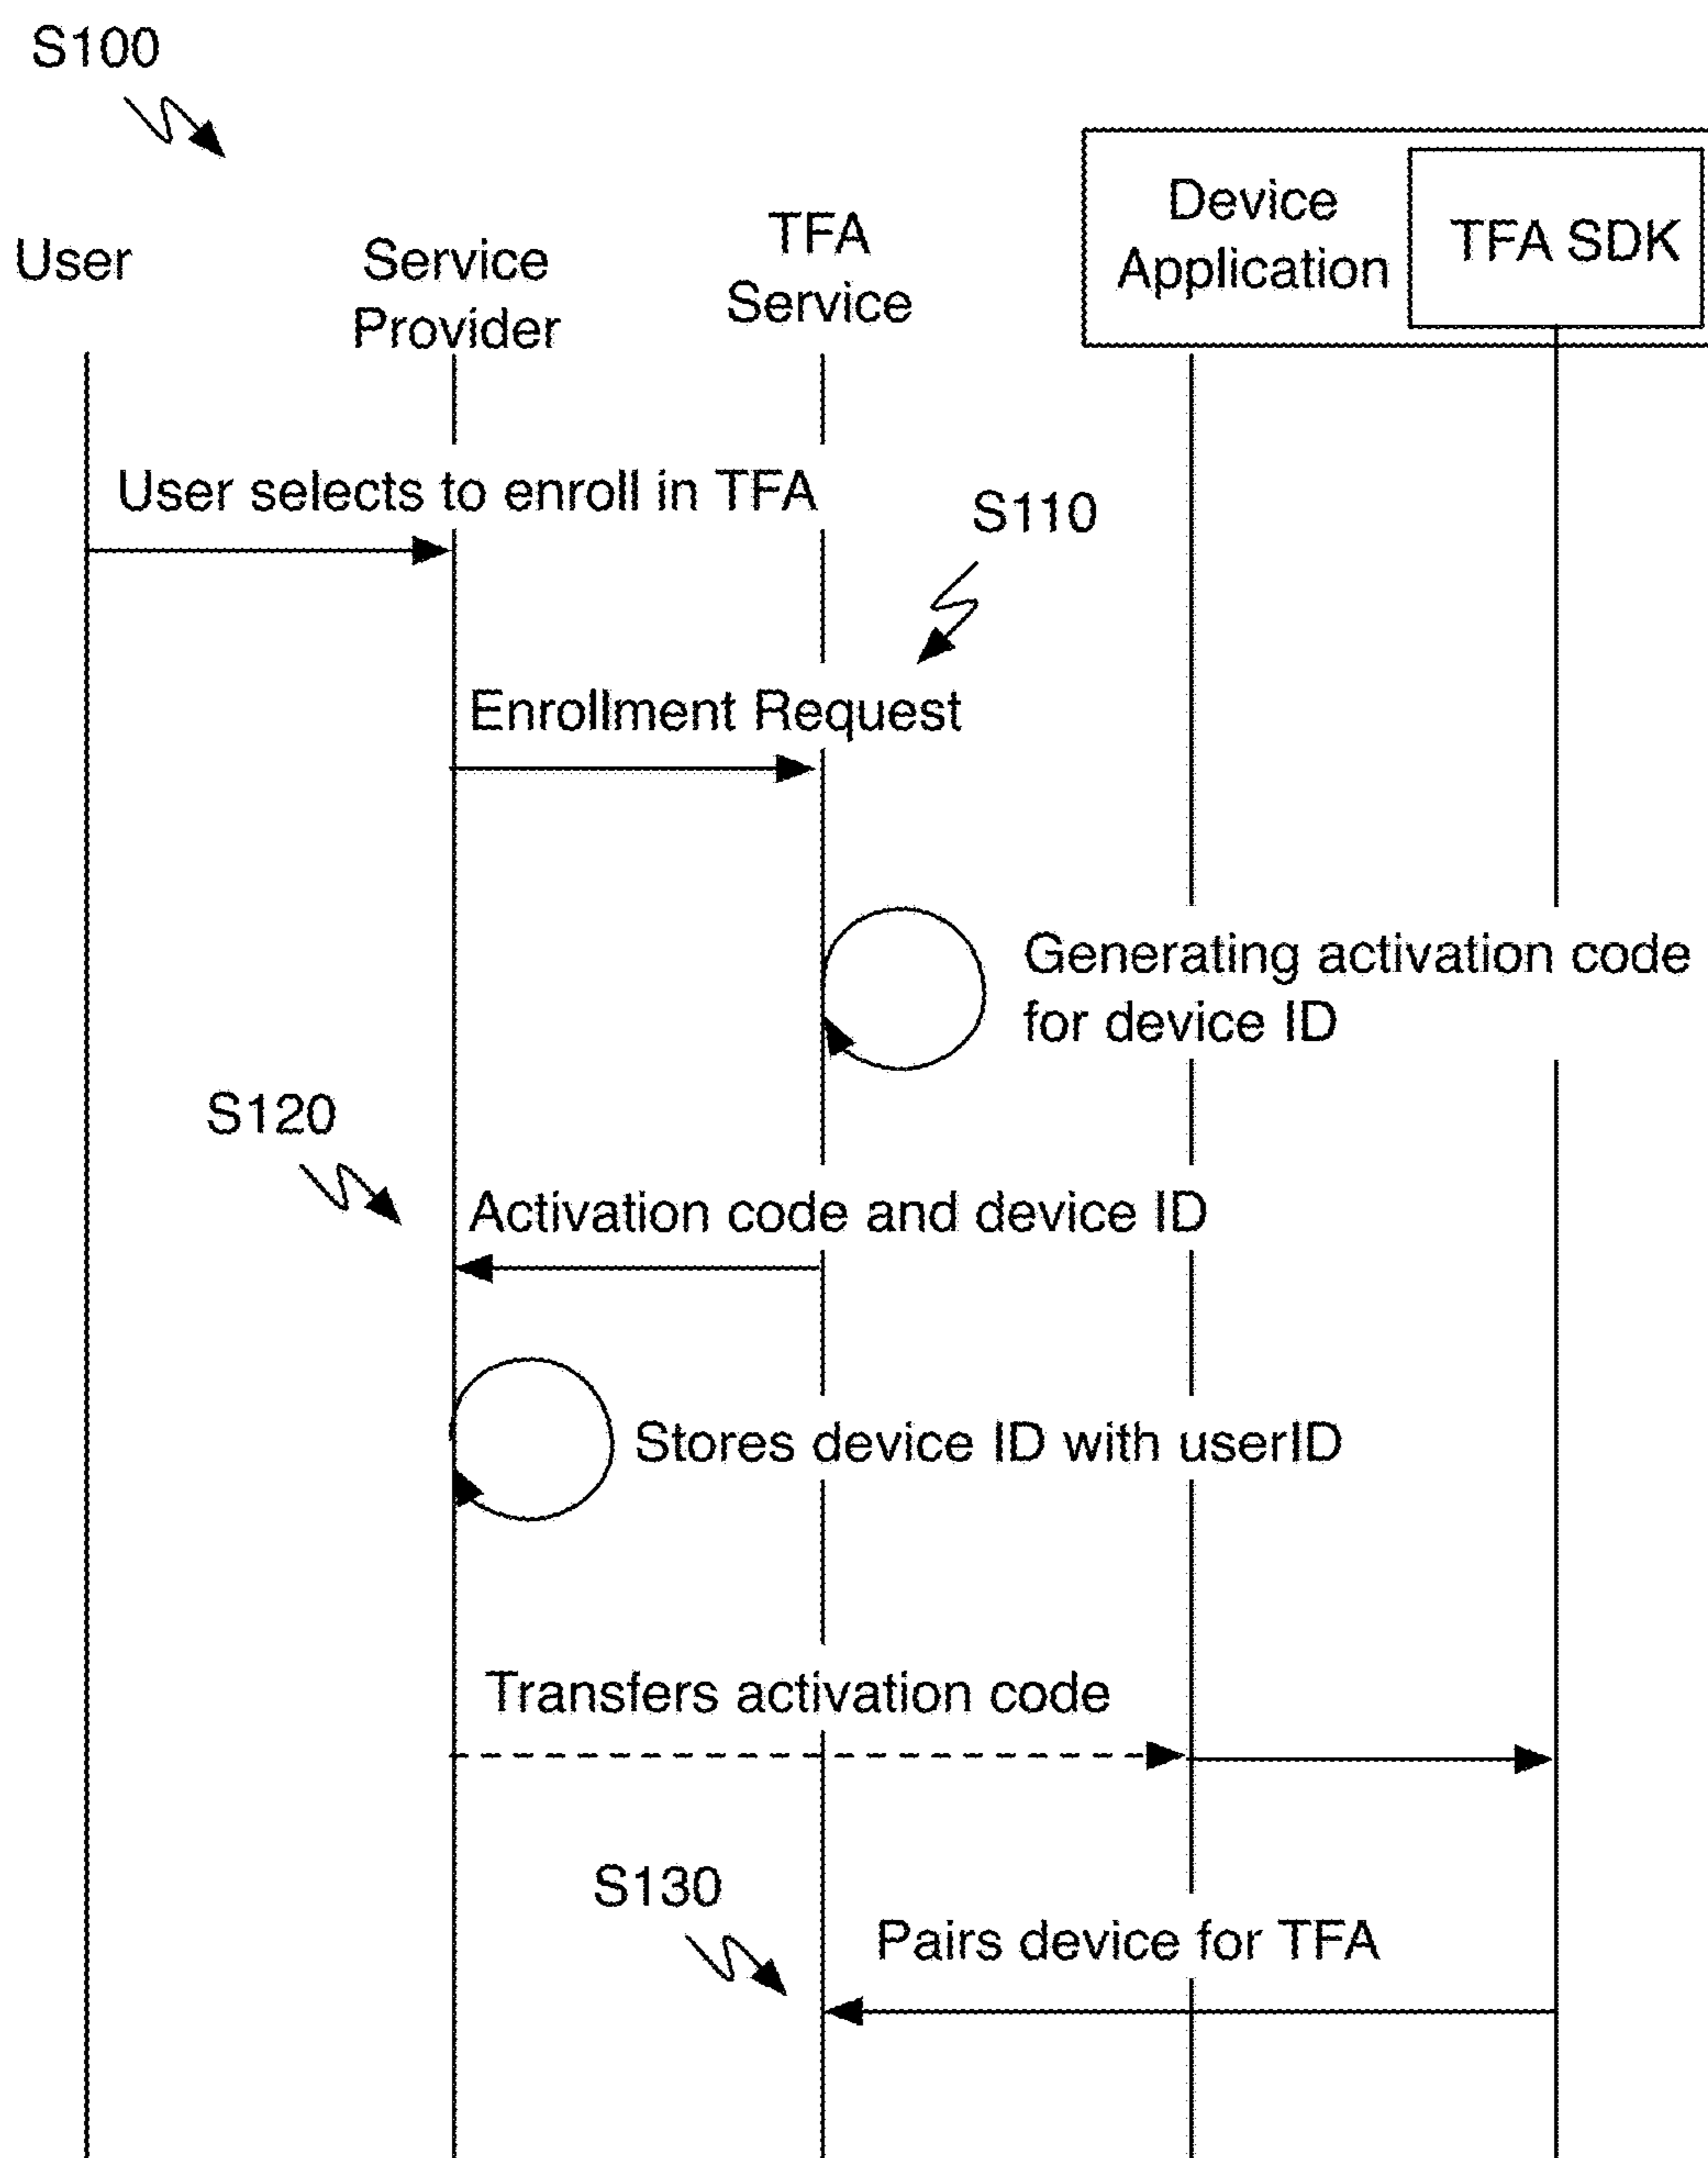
S100

User

Service Provider

TFA Service

Device Application

TFA SDK

User selects to enroll in TFA

S110

Enrollment Request

Generating activation code for device ID

S120

Activation code and device ID

Stores device ID with userID

Transfers activation code

S130

Pairs device for TFA